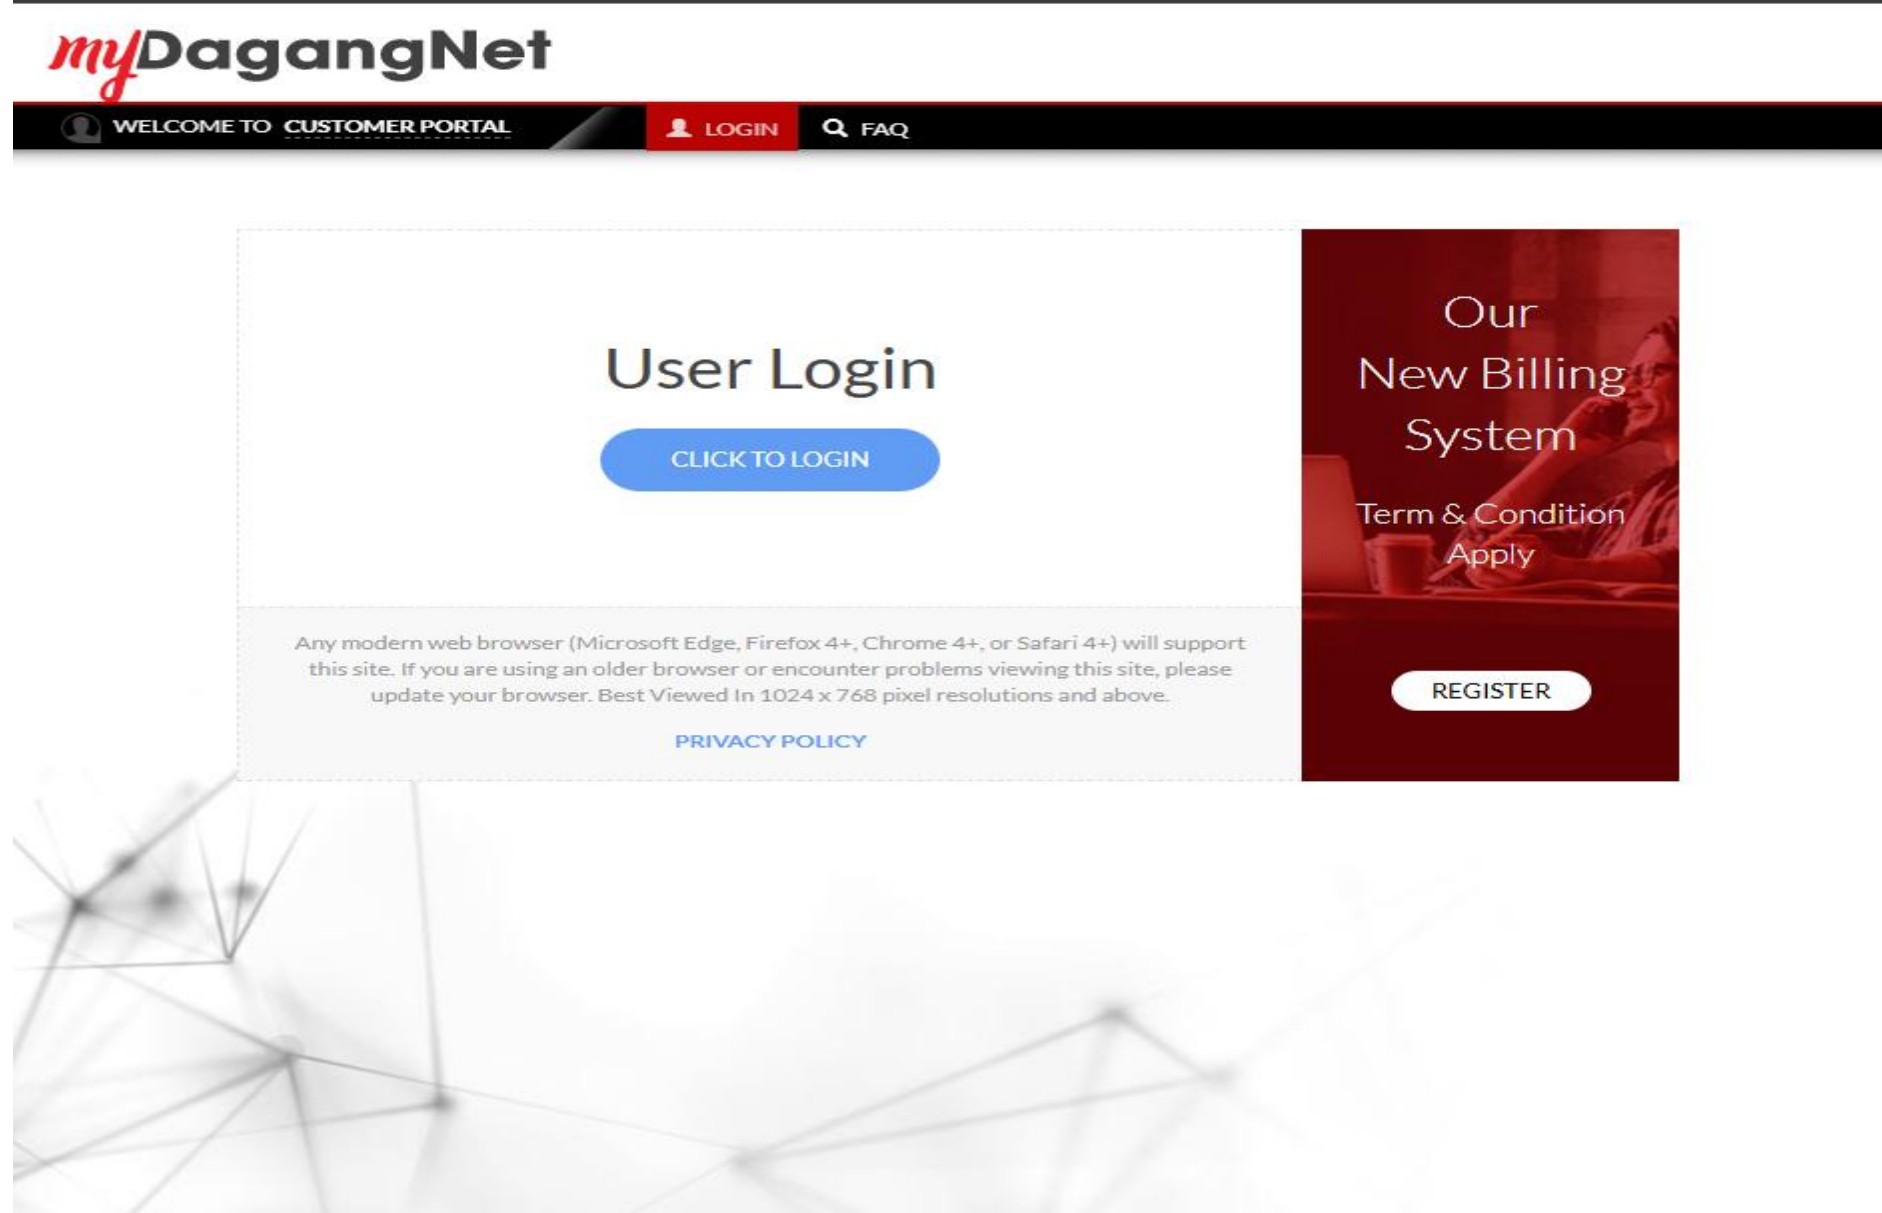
myDagangNet

WELCOME TO CUSTOMER PORTAL

LOGIN

FAQ

User Login

CLICK TO LOGIN

Any modern web browser (Microsoft Edge, Firefox 4+, Chrome 4+, or Safari 4+) will support this site. If you are using an older browser or encounter problems viewing this site, please update your browser. Best Viewed In 1024 x 768 pixel resolutions and above.

PRIVACY POLICY

Our New Billing System

Term & Condition Apply

REGISTER